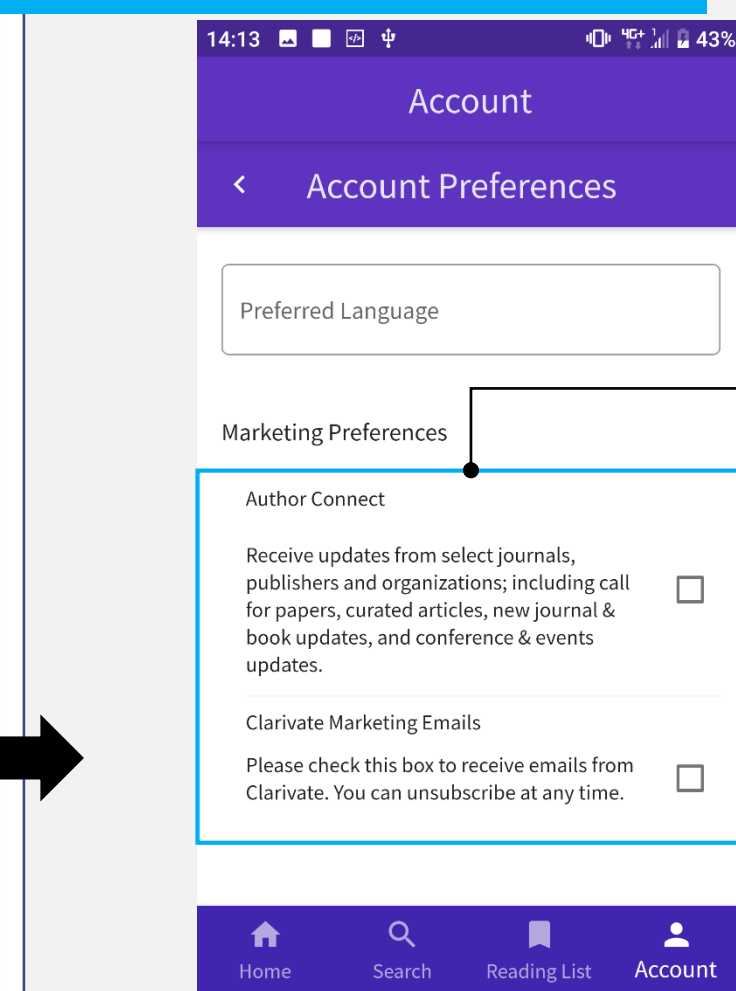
14:13 4G+ 43%

Account

Account Preferences

Preferred Language

Marketing Preferences

Author Connect

Receive updates from select journals, publishers and organizations; including call for papers, curated articles, new journal & book updates, and conference & events updates.

Clarivate Marketing Emails

Please check this box to receive emails from Clarivate. You can unsubscribe at any time.

Home Search Reading List Account